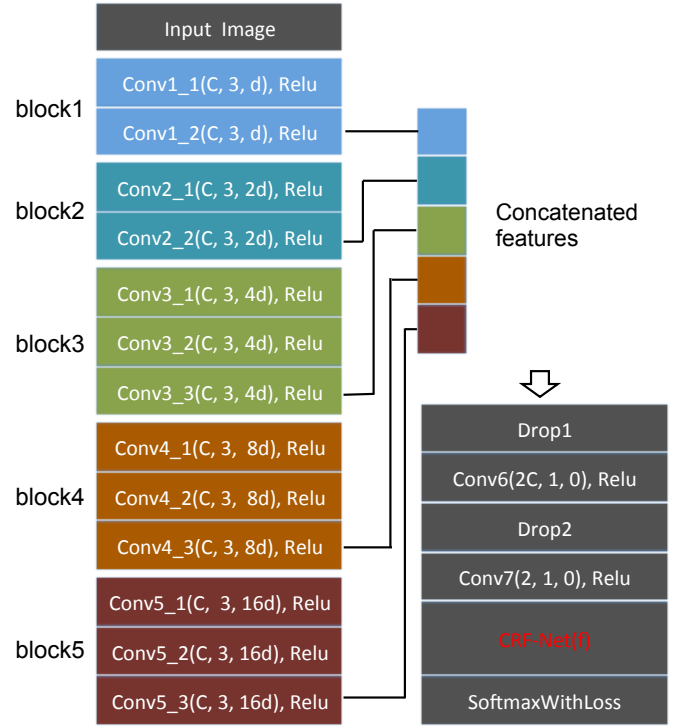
Input Image

block1
Conv1_1(C, 3, d), Relu
Conv1_2(C, 3, d), Relu

block2
Conv2_1(C, 3, 2d), Relu
Conv2_2(C, 3, 2d), Relu

block3
Conv3_1(C, 3, 4d), Relu
Conv3_2(C, 3, 4d), Relu
Conv3_3(C, 3, 4d), Relu

block4
Conv4_1(C, 3, 8d), Relu
Conv4_2(C, 3, 8d), Relu
Conv4_3(C, 3, 8d), Relu

block5
Conv5_1(C, 3, 16d), Relu
Conv5_2(C, 3, 16d), Relu
Conv5_3(C, 3, 16d), Relu

Concatenated features

Drop1
Conv6(2C, 1, 0), Relu
Drop2
Conv7(2, 1, 0), Relu
CRF-Net(f)
SoftmaxWithLoss